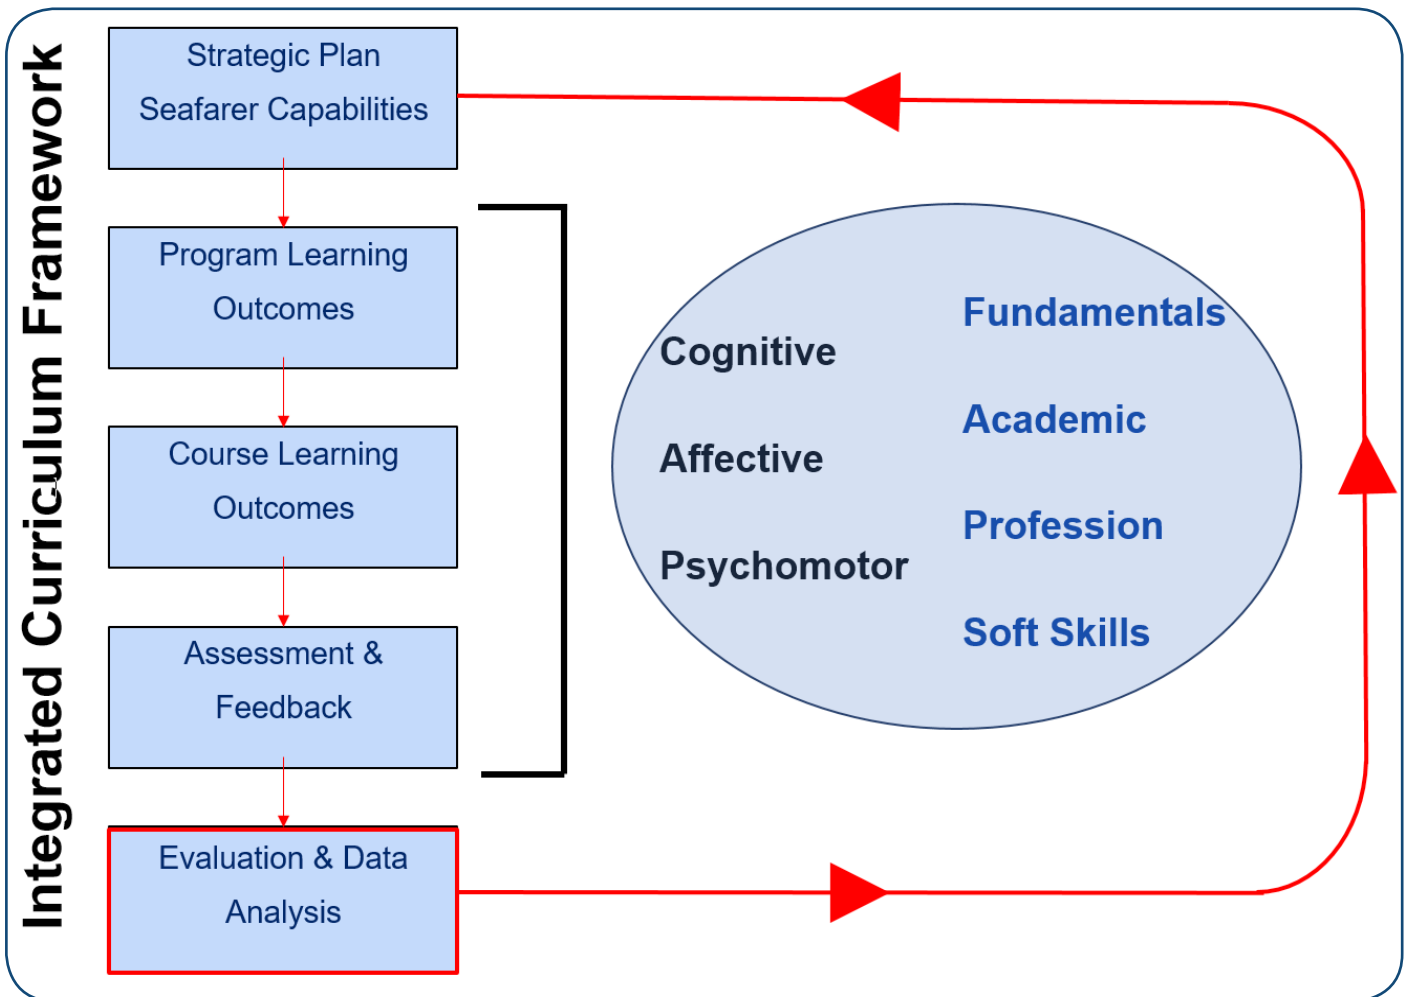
Integrated Curriculum Framework

Strategic Plan
Seafarer Capabilities

Program Learning Outcomes

Course Learning Outcomes

Assessment & Feedback

Evaluation & Data Analysis

Cognitive

Affective

Psychomotor

Fundamentals

Academic

Profession

Soft Skills